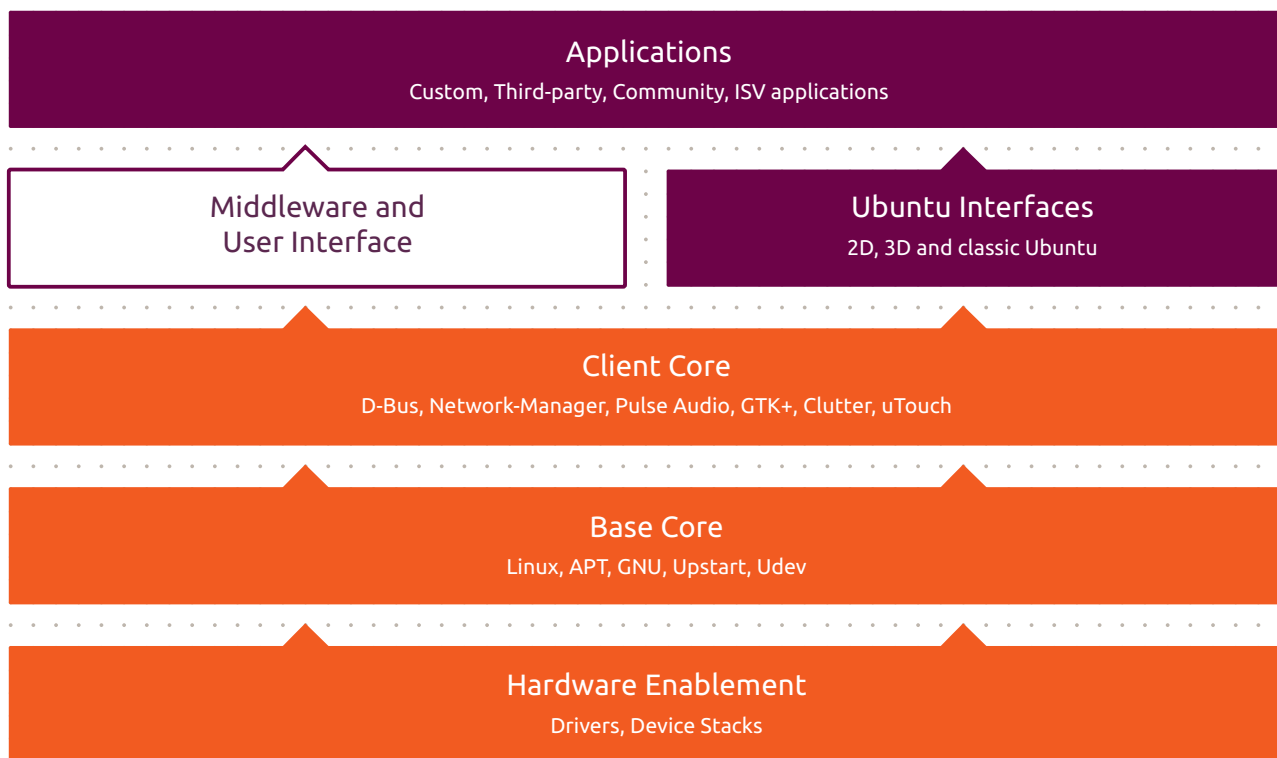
Applications
Custom, Third-party, Community, ISV applications

Middleware and User Interface

Ubuntu Interfaces
2D, 3D and classic Ubuntu

Client Core
D-Bus, Network-Manager, Pulse Audio, GTK+, Clutter, uTouch

Base Core
Linux, APT, GNU, Upstart, Udev

Hardware Enablement
Drivers, Device Stacks